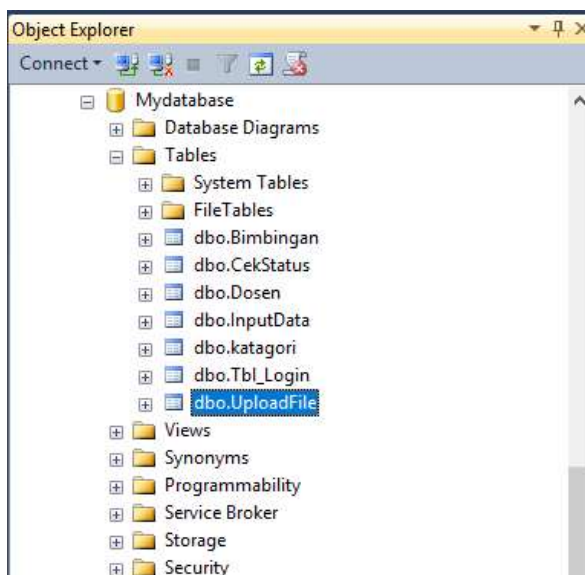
Object Explorer

Connect

Mydatabase
Database Diagrams
Tables
System Tables
FileTables
dbo.Bimbingan
dbo.CekStatus
dbo.Dosen
dbo.InputData
dbo.katagori
dbo.Tbl_Login
dbo.UploadFile
Views
Synonyms
Programmability
Service Broker
Storage
Security